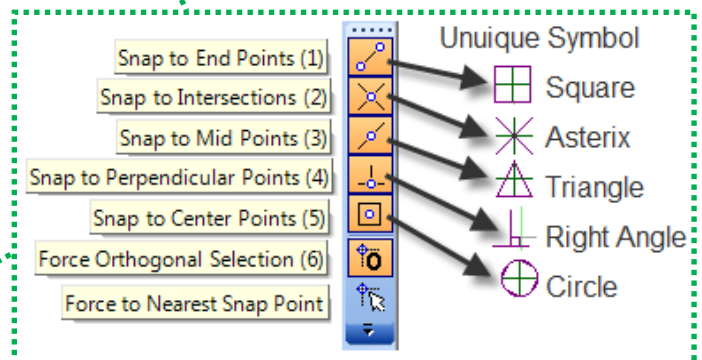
Snap to End Points (1)
Snap to Intersections (2)
Snap to Mid Points (3)
Snap to Perpendicular Points (4)
Snap to Center Points (5)
Force Orthogonal Selection (6)
Force to Nearest Snap Point

Unuique Symbol
Square
Asterix
Triangle
Right Angle
Circle